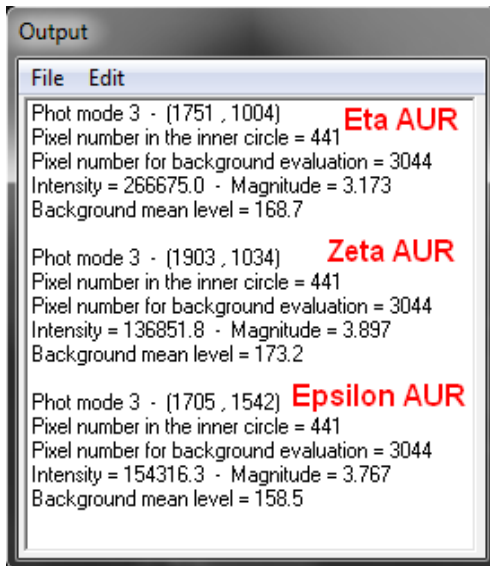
Output

File Edit

Phot mode 3 - (1751 , 1004) Eta AUR
Pixel number in the inner circle = 441
Pixel number for background evaluation = 3044
Intensity = 266675.0 - Magnitude = 3.173
Background mean level = 168.7

Phot mode 3 - (1903 , 1034) Zeta AUR
Pixel number in the inner circle = 441
Pixel number for background evaluation = 3044
Intensity = 136851.8 - Magnitude = 3.897
Background mean level = 173.2

Phot mode 3 - (1705 , 1542) Epsilon AUR
Pixel number in the inner circle = 441
Pixel number for background evaluation = 3044
Intensity = 154316.3 - Magnitude = 3.767
Background mean level = 158.5